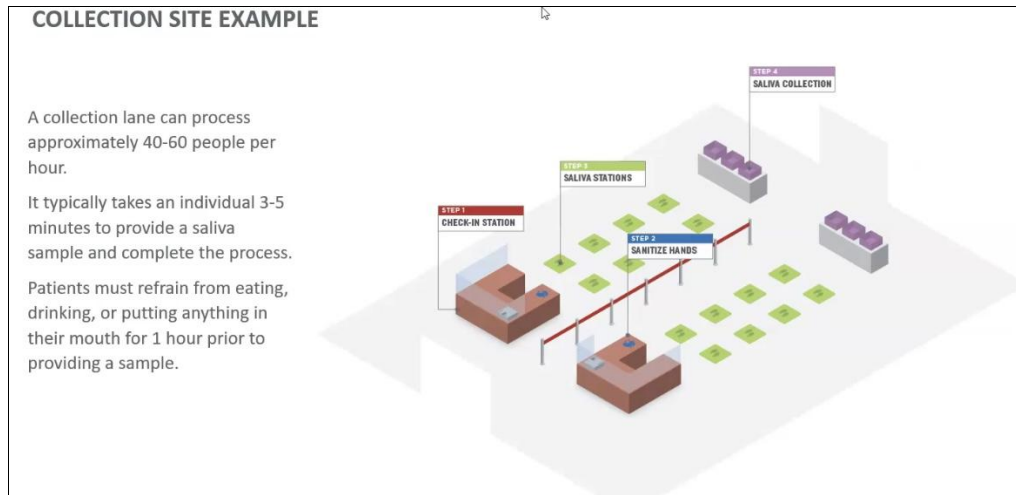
COLLECTION SITE EXAMPLE

A collection lane can process approximately 40-60 people per hour.

It typically takes an individual 3-5 minutes to provide a saliva sample and complete the process.

Patients must refrain from eating, drinking, or putting anything in their mouth for 1 hour prior to providing a sample.

STEP 4
SALIVA COLLECTION

STEP 3
SALIVA STATIONS

STEP 1
CHECK-IN STATION

STEP 2
SANITIZE HANDS